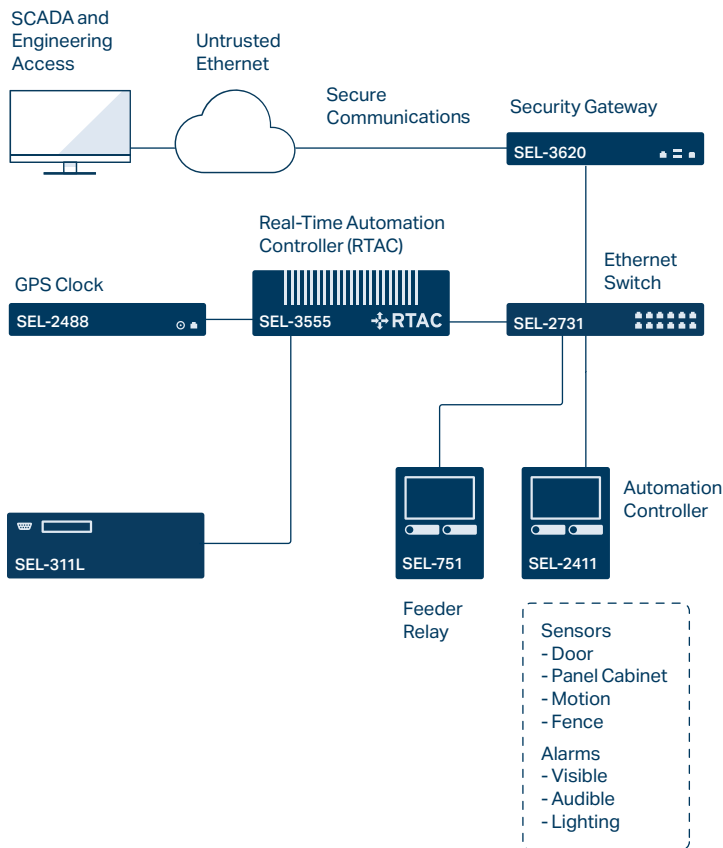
SCADA and Engineering Access

Untrusted Ethernet

Secure Communications

Security Gateway

SEL-3620

Real-Time Automation Controller (RTAC)

Ethernet Switch

GPS Clock

SEL-2488

SEL-3555

RTAC

SEL-2731

SEL-311L

SEL-751

SEL-2411

Automation Controller

Feeder Relay

Sensors
- Door
- Panel Cabinet
- Motion
- Fence

Alarms
- Visible
- Audible
- Lighting